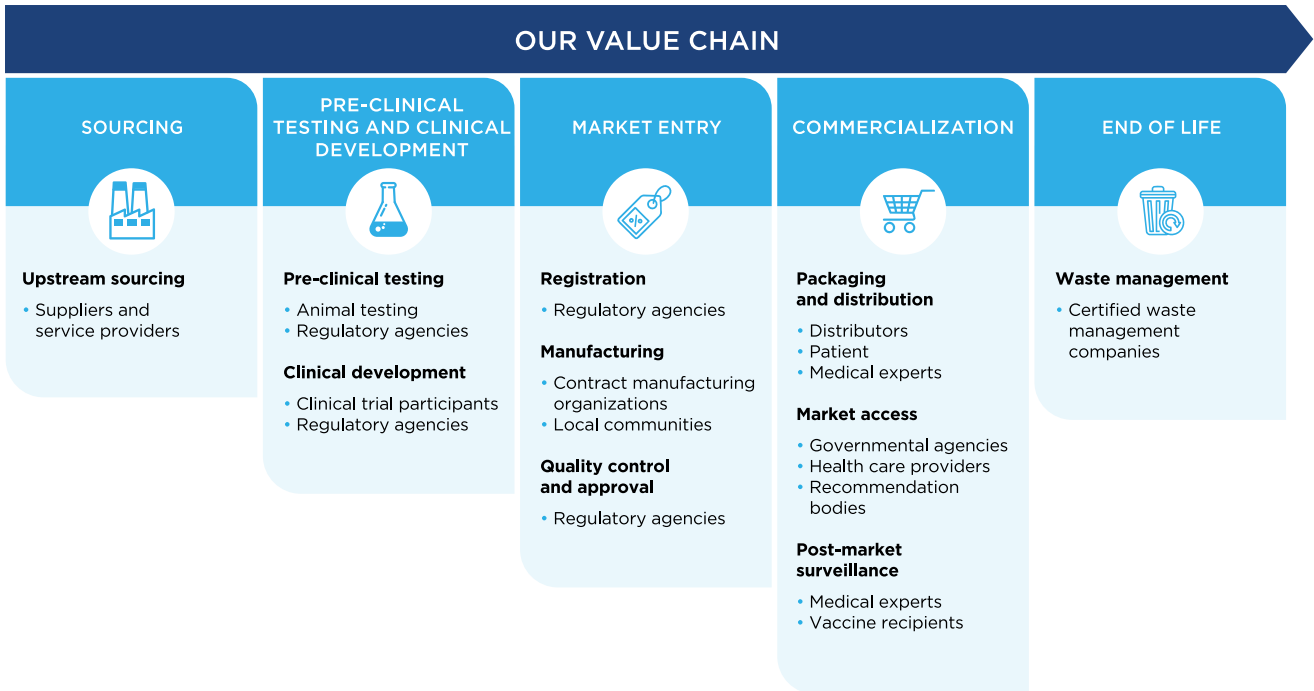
OUR VALUE CHAIN

SOURCING

Upstream sourcing

• Suppliers and service providers

PRE-CLINICAL TESTING AND CLINICAL DEVELOPMENT

Pre-clinical testing

• Animal testing
• Regulatory agencies

Clinical development

• Clinical trial participants
• Regulatory agencies

MARKET ENTRY

Registration

• Regulatory agencies

Manufacturing

• Contract manufacturing organizations
• Local communities

Quality control and approval

• Regulatory agencies

COMMERCIALIZATION

Packaging and distribution

• Distributors
• Patient
• Medical experts

Market access

• Governmental agencies
• Health care providers
• Recommendation bodies

Post-market surveillance

• Medical experts
• Vaccine recipients

END OF LIFE

Waste management

• Certified waste management companies